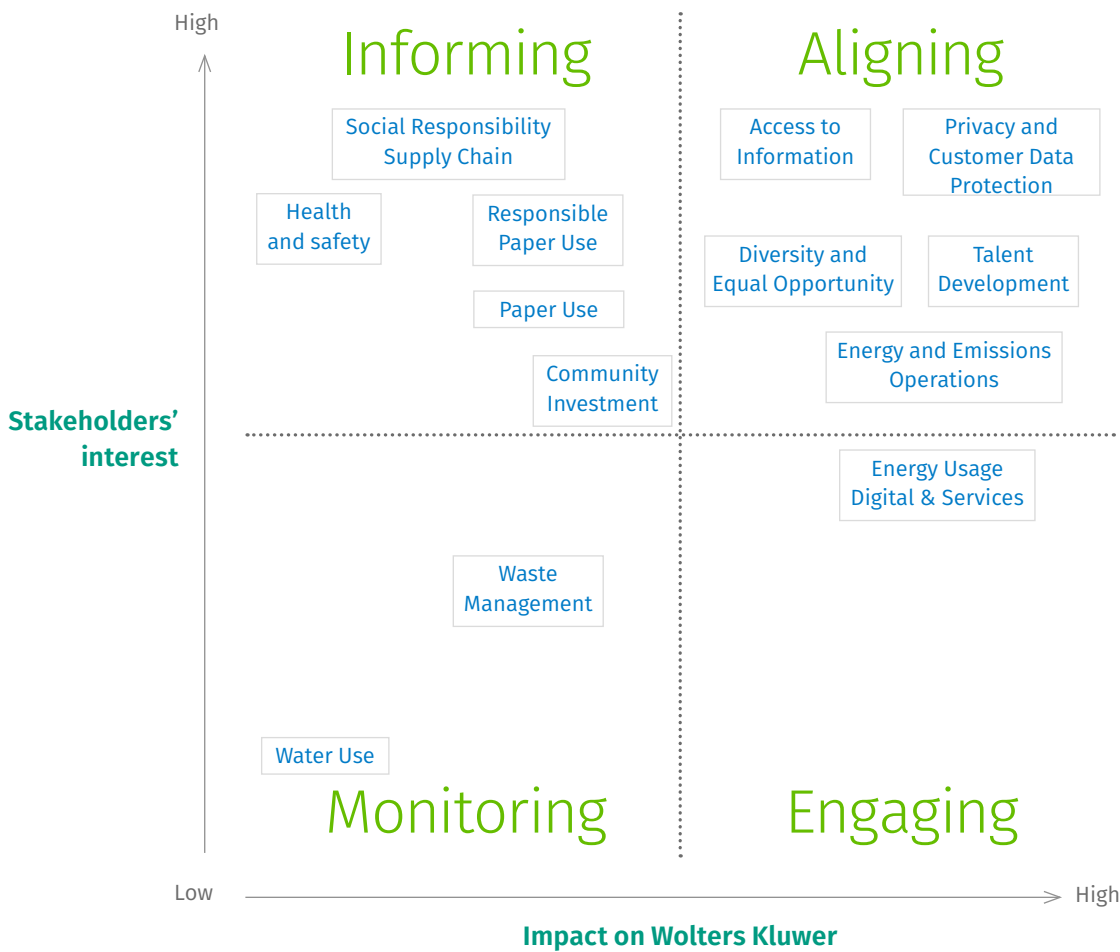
High

Informing

Aligning

Social Responsibility Supply Chain

Access to Information

Privacy and Customer Data Protection

Health and safety

Responsible Paper Use

Diversity and Equal Opportunity

Talent Development

Paper Use

Energy and Emissions Operations

Community Investment

Stakeholders' interest

Energy Usage Digital & Services

Waste Management

Water Use

Monitoring

Engaging

Low

High

Impact on Wolters Kluwer